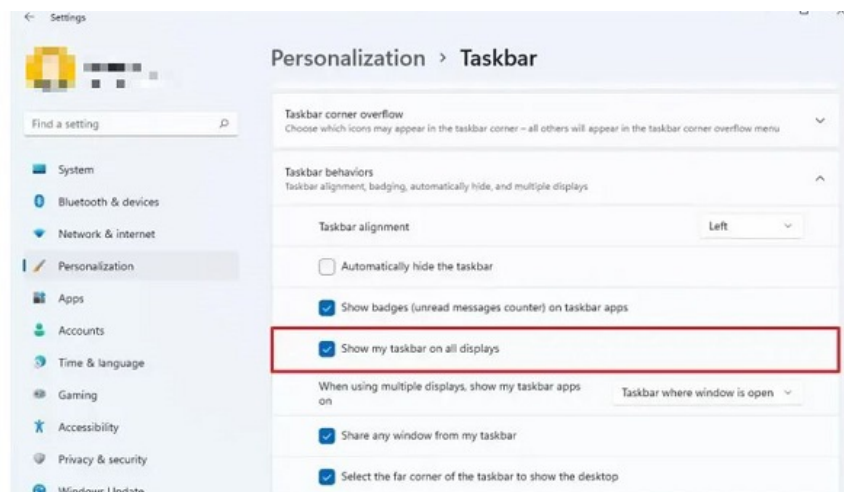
Settings

Find a setting

System

Bluetooth & devices

Network & internet

Personalization

Apps

Accounts

Time & language

Gaming

Accessibility

Privacy & security

Windows Update

Personalization > Taskbar

Taskbar corner overflow
Choose which icons may appear in the taskbar corner – all others will appear in the taskbar corner overflow menu

Taskbar behaviors
Taskbar alignment, badging, automatically hide, and multiple displays

Taskbar alignment

Left

Automatically hide the taskbar

Show badges (unread messages counter) on taskbar apps

Show my taskbar on all displays

When using multiple displays, show my taskbar apps on

Taskbar where window is open

Share any window from my taskbar

Select the far corner of the taskbar to show the desktop